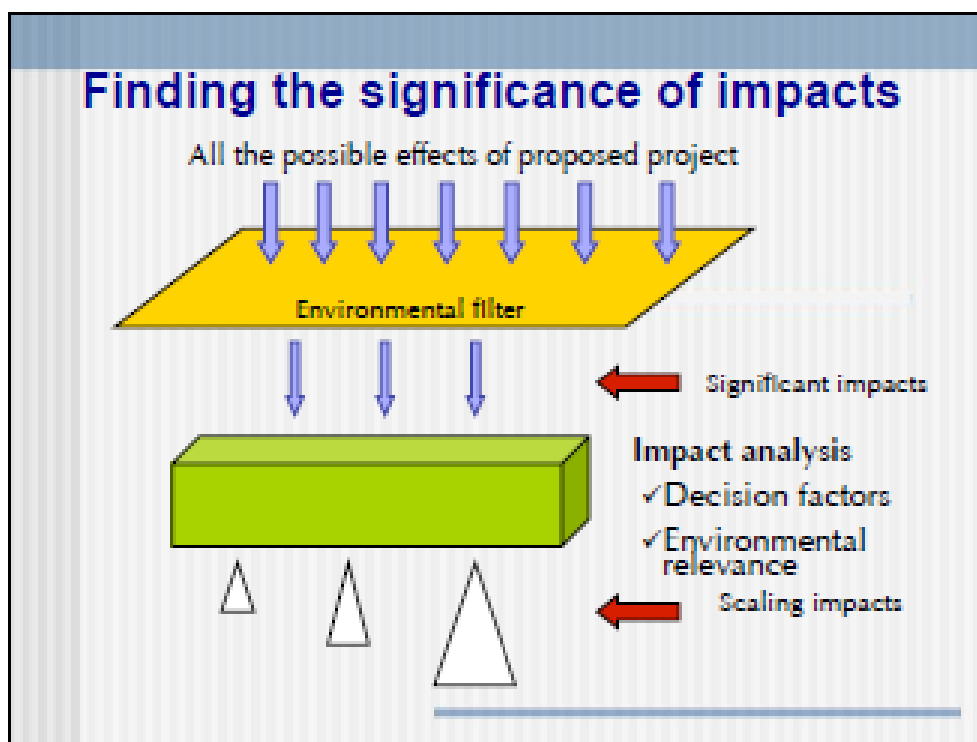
Finding the significance of impacts

All the possible effects of proposed project

Environmental filter

Significant impacts

Impact analysis
✓Decision factors
✓Environmental relevance

Scaling impacts